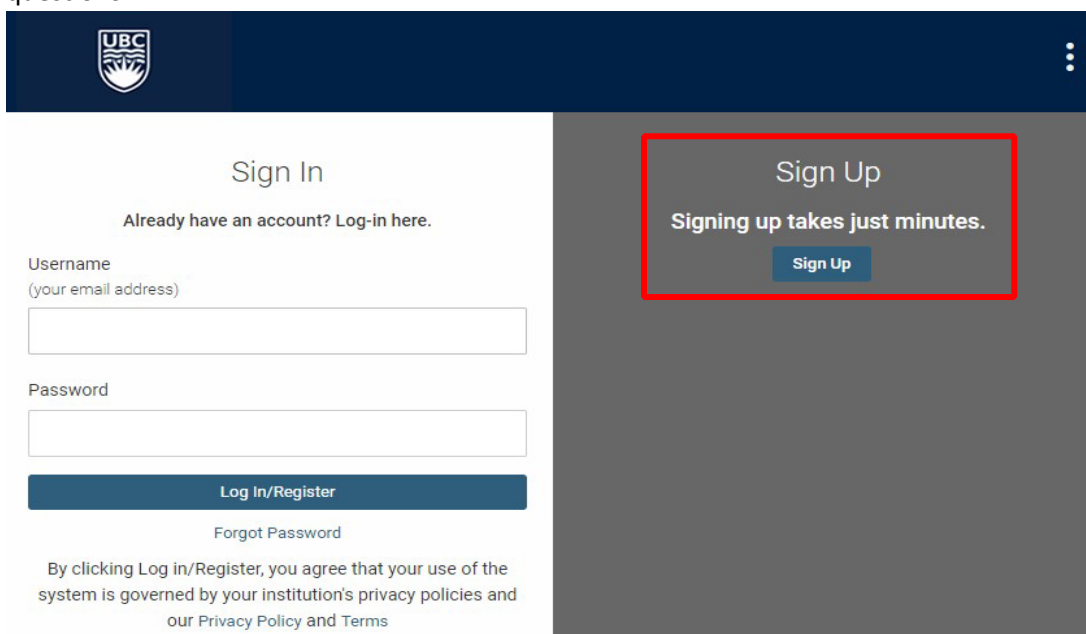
UBC

Sign In

Already have an account? Log-in here.

Username
(your email address)

Password

Log In/Register

Forgot Password

By clicking Log in/Register, you agree that your use of the system is governed by your institution's privacy policies and our Privacy Policy and Terms

Sign Up

Signing up takes just minutes.

Sign Up